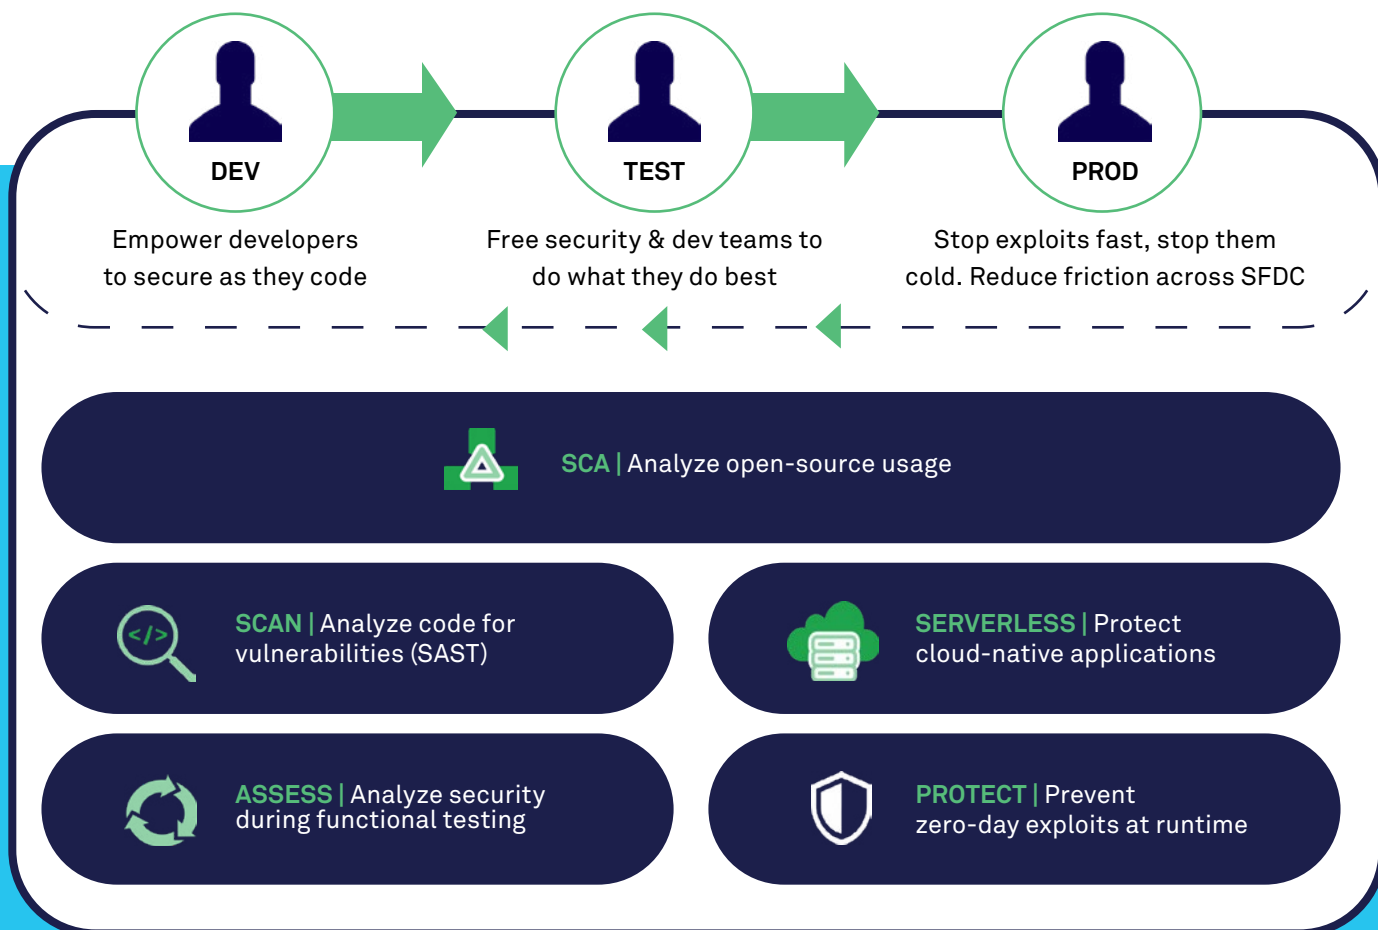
DEV

TEST

PROD

Empower developers to secure as they code

Free security & dev teams to do what they do best

Stop exploits fast, stop them cold. Reduce friction across SFDC

SCA | Analyze open-source usage

</> SCAN | Analyze code for vulnerabilities (SAST)

SERVERLESS | Protect cloud-native applications

ASSESS | Analyze security during functional testing

PROTECT | Prevent zero-day exploits at runtime